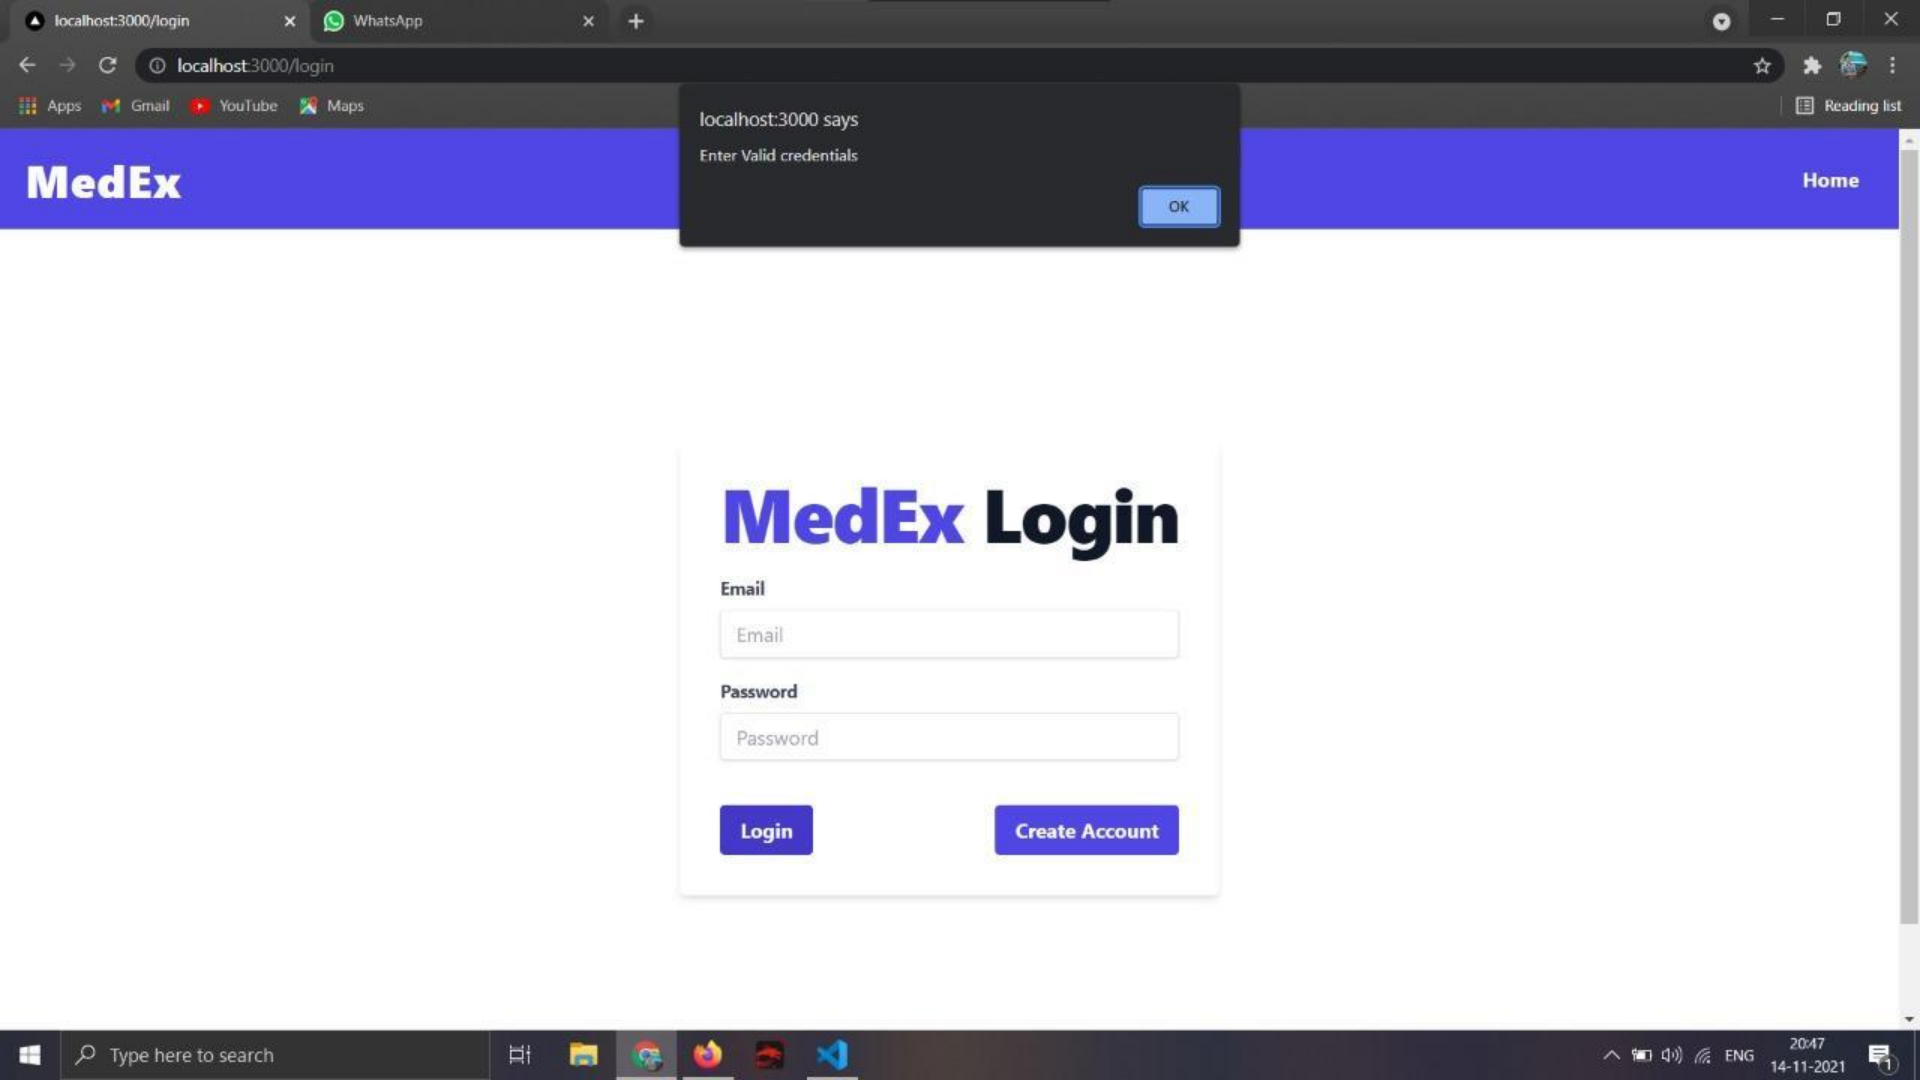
localhost:3000/login
WhatsApp
localhost:3000/login
Apps Gmail YouTube Maps
Reading list

localhost:3000 says
Enter Valid credentials
OK

MedEx
Home

MedEx Login
Email
Email
Password
Password
Login
Create Account

Type here to search
ENG
20:47
14-11-2021